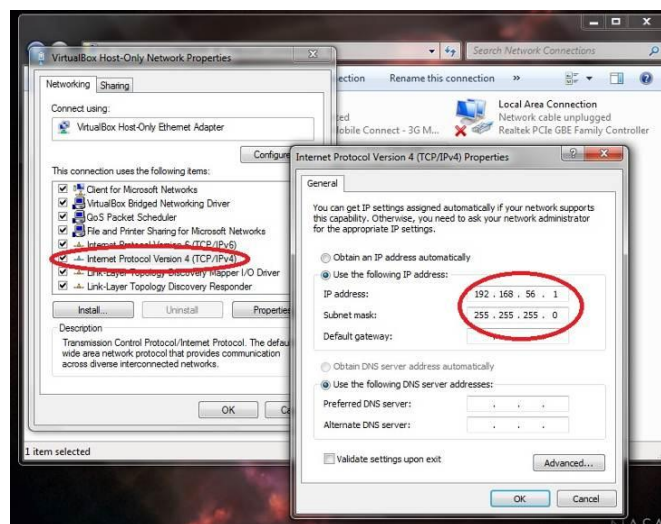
Search Network Connections

ection

Rename this connection

»

Local Area Connection

Network cable unplugged

Realtek PCIe GBE Family Controller

ted

obile Connect - 3G M...

VirtualBox Host-Only Network Properties

Networking

Sharing

Connect using:

VirtualBox Host-Only Ethernet Adapter

Configure

This connection uses the following items:

Client for Microsoft Networks

VirtualBox Bridged Networking Driver

QoS Packet Scheduler

File and Printer Sharing for Microsoft Networks

Internet Protocol Version 6 (TCP/IPv6)

Internet Protocol Version 4 (TCP/IPv4)

Link-Layer Topology Discovery Mapper I/O Driver

Link-Layer Topology Discovery Responder

Install...

Uninstall

Properties

Description

Transmission Control Protocol/Internet Protocol. The defau wide area network protocol that provides communication across diverse interconnected networks.

OK

Ca

1 item selected

Internet Protocol Version 4 (TCP/IPv4) Properties

General

You can get IP settings assigned automatically if your network supports this capability. Otherwise, you need to ask your network administrator for the appropriate IP settings.

Obtain an IP address automatically

Use the following IP address:

IP address: 192 . 168 . 56 . 1

Subnet mask: 255 . 255 . 255 . 0

Default gateway:

Obtain DNS server address automatically

Use the following DNS server addresses:

Preferred DNS server:

Alternate DNS server:

Validate settings upon exit

Advanced...

OK

Cancel